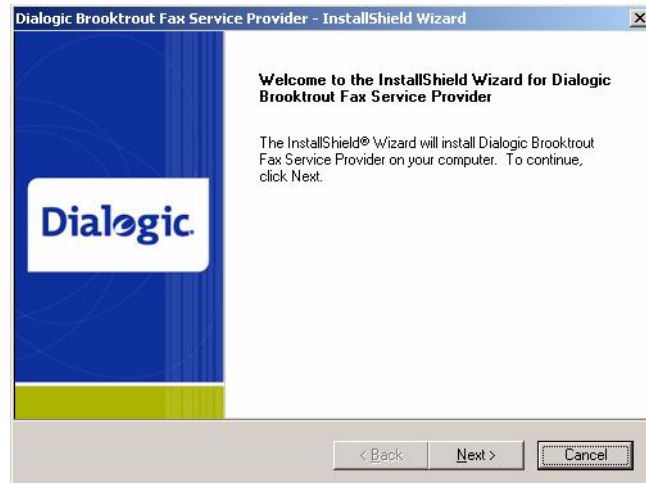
Dialogic Brooktrout Fax Service Provider - InstallShield Wizard

Dialogic.

Welcome to the InstallShield Wizard for Dialogic Brooktrout Fax Service Provider

The InstallShield® Wizard will install Dialogic Brooktrout Fax Service Provider on your computer. To continue, click Next.

< Back

Next >

Cancel